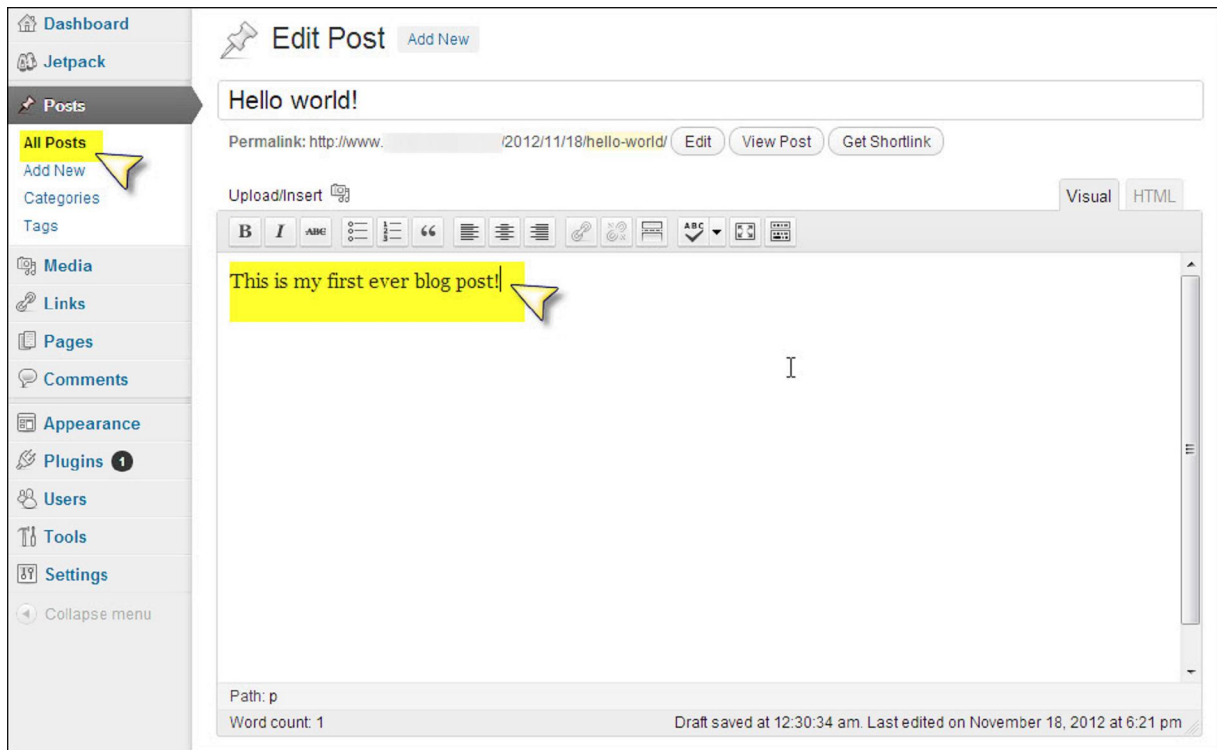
Dashboard
Jetpack
Posts
All Posts
Add New
Categories
Tags
Media
Links
Pages
Comments
Appearance
Plugins 1
Users
Tools
Settings
Collapse menu

Edit Post Add New

Hello world!

Permalink: http://www. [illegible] /2012/11/18/hello-world/ Edit View Post Get Shortlink

Upload/Insert

Visual HTML

B I ABC 66

This is my first ever blog post!

Path: p

Word count: 1 Draft saved at 12:30:34 am. Last edited on November 18, 2012 at 6:21 pm